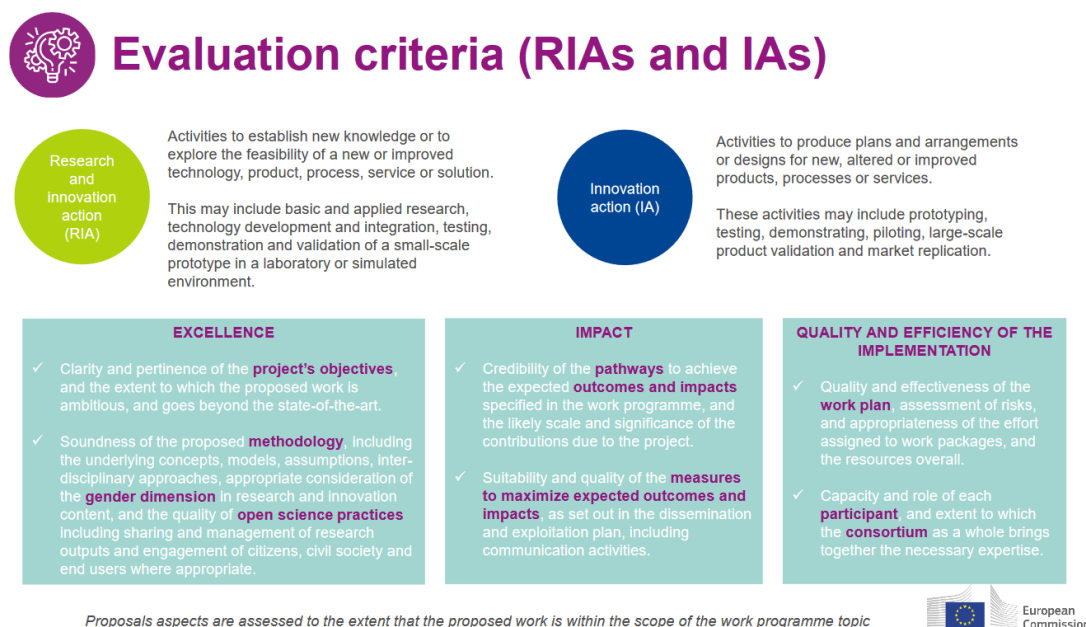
Evaluation criteria (RIAs and IAs)

Research and innovation action (RIA)

Activities to establish new knowledge or to explore the feasibility of a new or improved technology, product, process, service or solution.

This may include basic and applied research, technology development and integration, testing, demonstration and validation of a small-scale prototype in a laboratory or simulated environment.

Innovation action (IA)

Activities to produce plans and arrangements or designs for new, altered or improved products, processes or services.

These activities may include prototyping, testing, demonstrating, piloting, large-scale product validation and market replication.

EXCELLENCE

✓ Clarity and pertinence of the project's objectives, and the extent to which the proposed work is ambitious, and goes beyond the state-of-the-art.

✓ Soundness of the proposed methodology, including the underlying concepts, models, assumptions, interdisciplinary approaches, appropriate consideration of the gender dimension in research and innovation content, and the quality of open science practices including sharing and management of research outputs and engagement of citizens, civil society and end users where appropriate.

IMPACT

✓ Credibility of the pathways to achieve the expected outcomes and impacts specified in the work programme, and the likely scale and significance of the contributions due to the project.

✓ Suitability and quality of the measures to maximize expected outcomes and impacts, as set out in the dissemination and exploitation plan, including communication activities.

QUALITY AND EFFICIENCY OF THE IMPLEMENTATION

✓ Quality and effectiveness of the work plan, assessment of risks, and appropriateness of the effort assigned to work packages, and the resources overall.

✓ Capacity and role of each participant, and extent to which the consortium as a whole brings together the necessary expertise.

Proposals aspects are assessed to the extent that the proposed work is within the scope of the work programme topic

European Commission